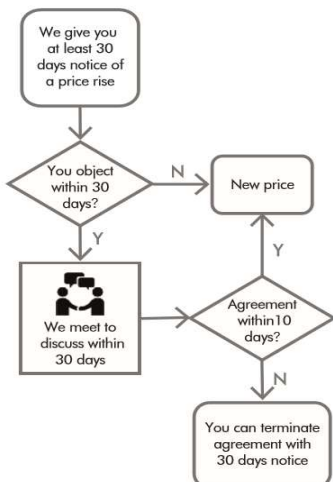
We give you at least 30 days notice of a price rise

You object within 30 days?

N

New price

Y

Y

We meet to discuss within 30 days

Agreement within10 days?

N

You can terminate agreement with 30 days notice